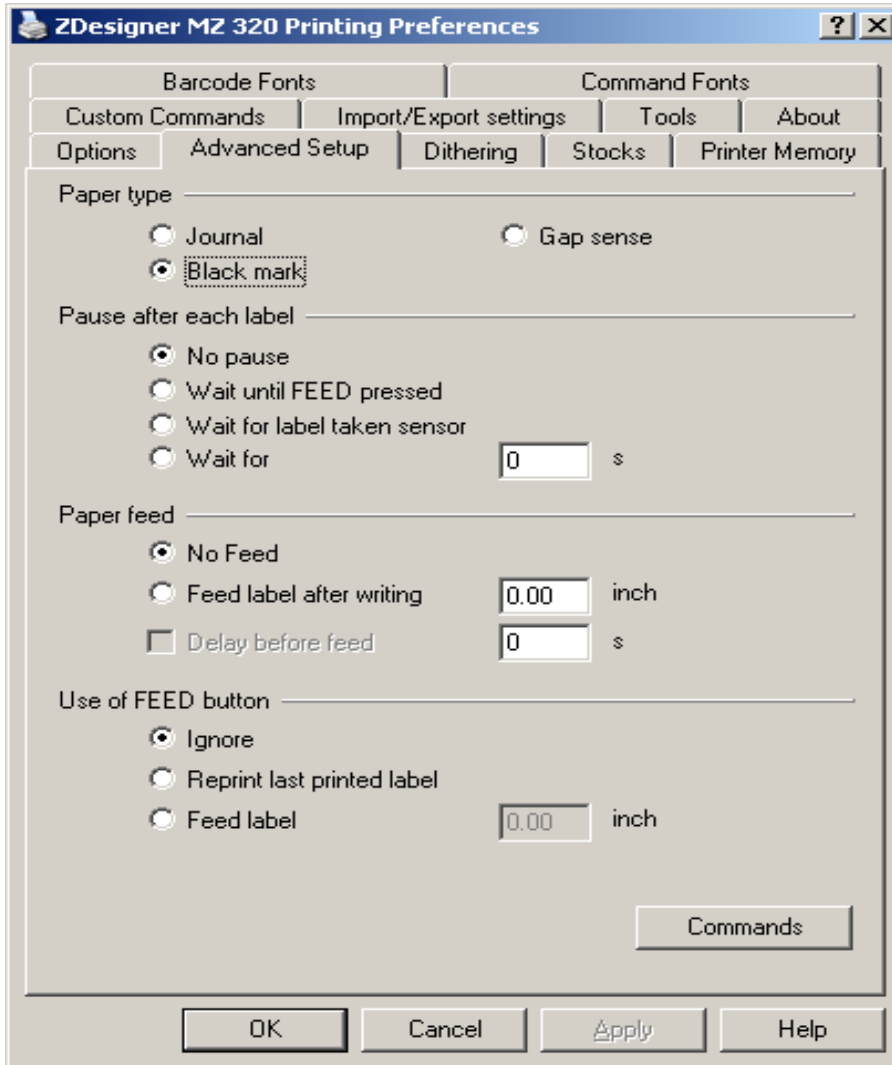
ZDesigner MZ 320 Printing Preferences
? X

Barcode Fonts | Command Fonts
Custom Commands | Import/Export settings | Tools | About
Options | Advanced Setup | Dithering | Stocks | Printer Memory

Paper type
Journal
Gap sense
Black mark

Pause after each label
No pause
Wait until FEED pressed
Wait for label taken sensor
Wait for
0
s

Paper feed
No Feed
Feed label after writing
0.00
inch
Delay before feed
0
s

Use of FEED button
Ignore
Reprint last printed label
Feed label
0.00
inch

Commands

OK
Cancel
Apply
Help